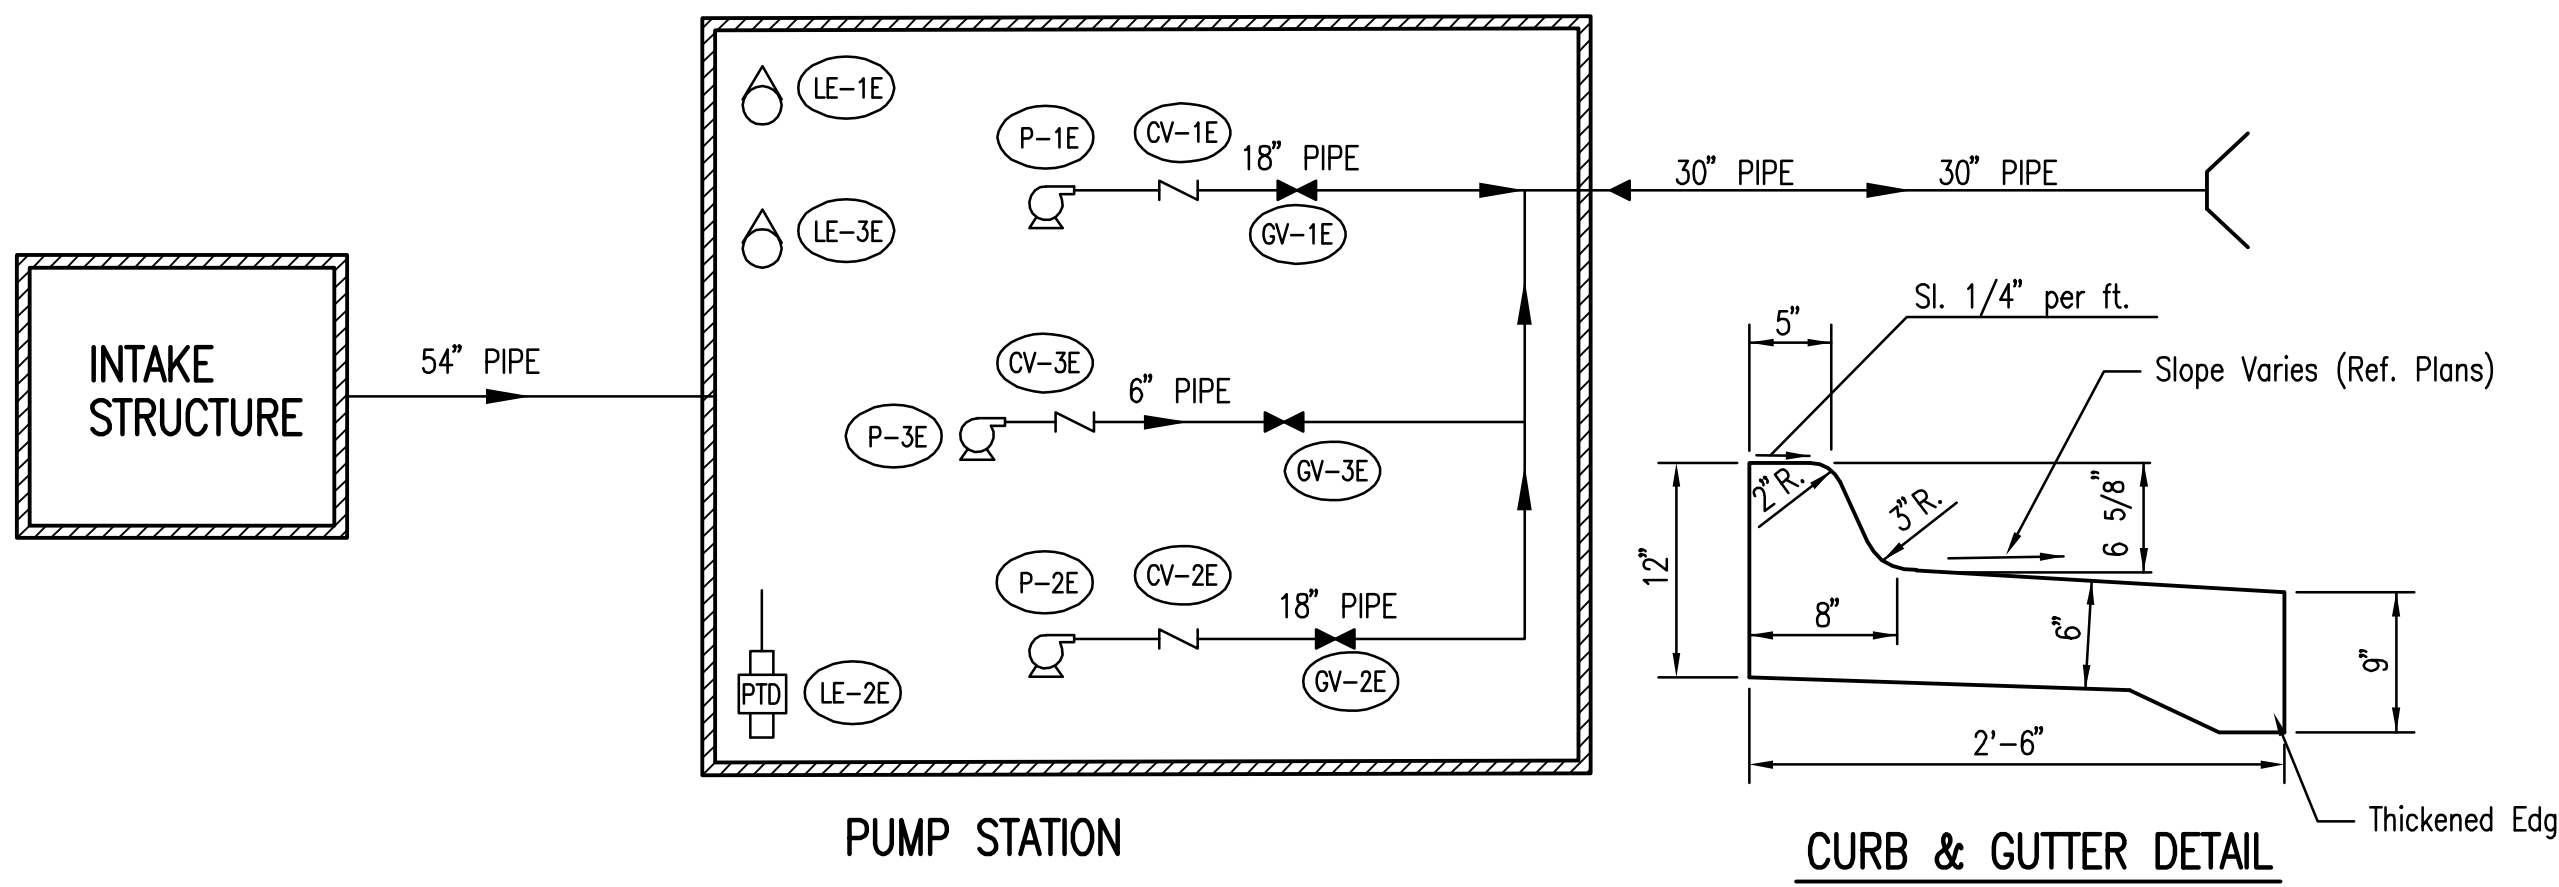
INTAKE STRUCTURE

54" PIPE

LE-1E

LE-3E

P-1E

CV-1E

18" PIPE

GV-1E

30" PIPE

30" PIPE

CV-3E

6" PIPE

P-3E

GV-3E

P-2E

CV-2E

18" PIPE

PTD

LE-2E

GV-2E

PUMP STATION

Sl. 1/4" per ft.

5"

Slope Varies (Ref. Plans)

2" R.

3" R.

6 5/8"

12"

8"

6"

9"

2'-6"

Thickened Edg

CURB & GUTTER DETAIL